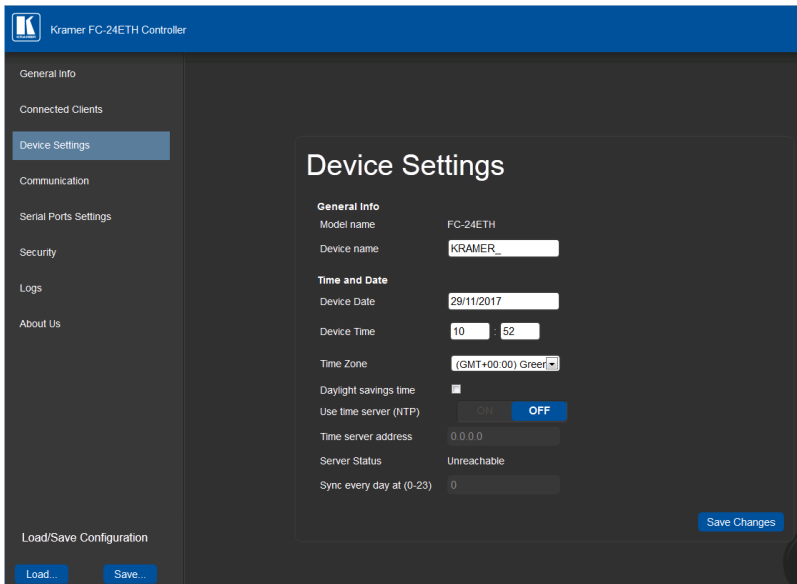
Kramer FC-24ETH Controller

General Info
Connected Clients
Device Settings
Communication
Serial Ports Settings
Security
Logs
About Us

Load/Save Configuration
Load...
Save...

Device Settings

General Info
Model name FC-24ETH
Device name KRAMER_

Time and Date
Device Date 29/11/2017
Device Time 10 : 52
Time Zone (GMT+00:00) Greer
Daylight savings time
Use time server (NTP) ON OFF
Time server address 0.0.0.0
Server Status Unreachable
Sync every day at (0-23) 0

Save Changes